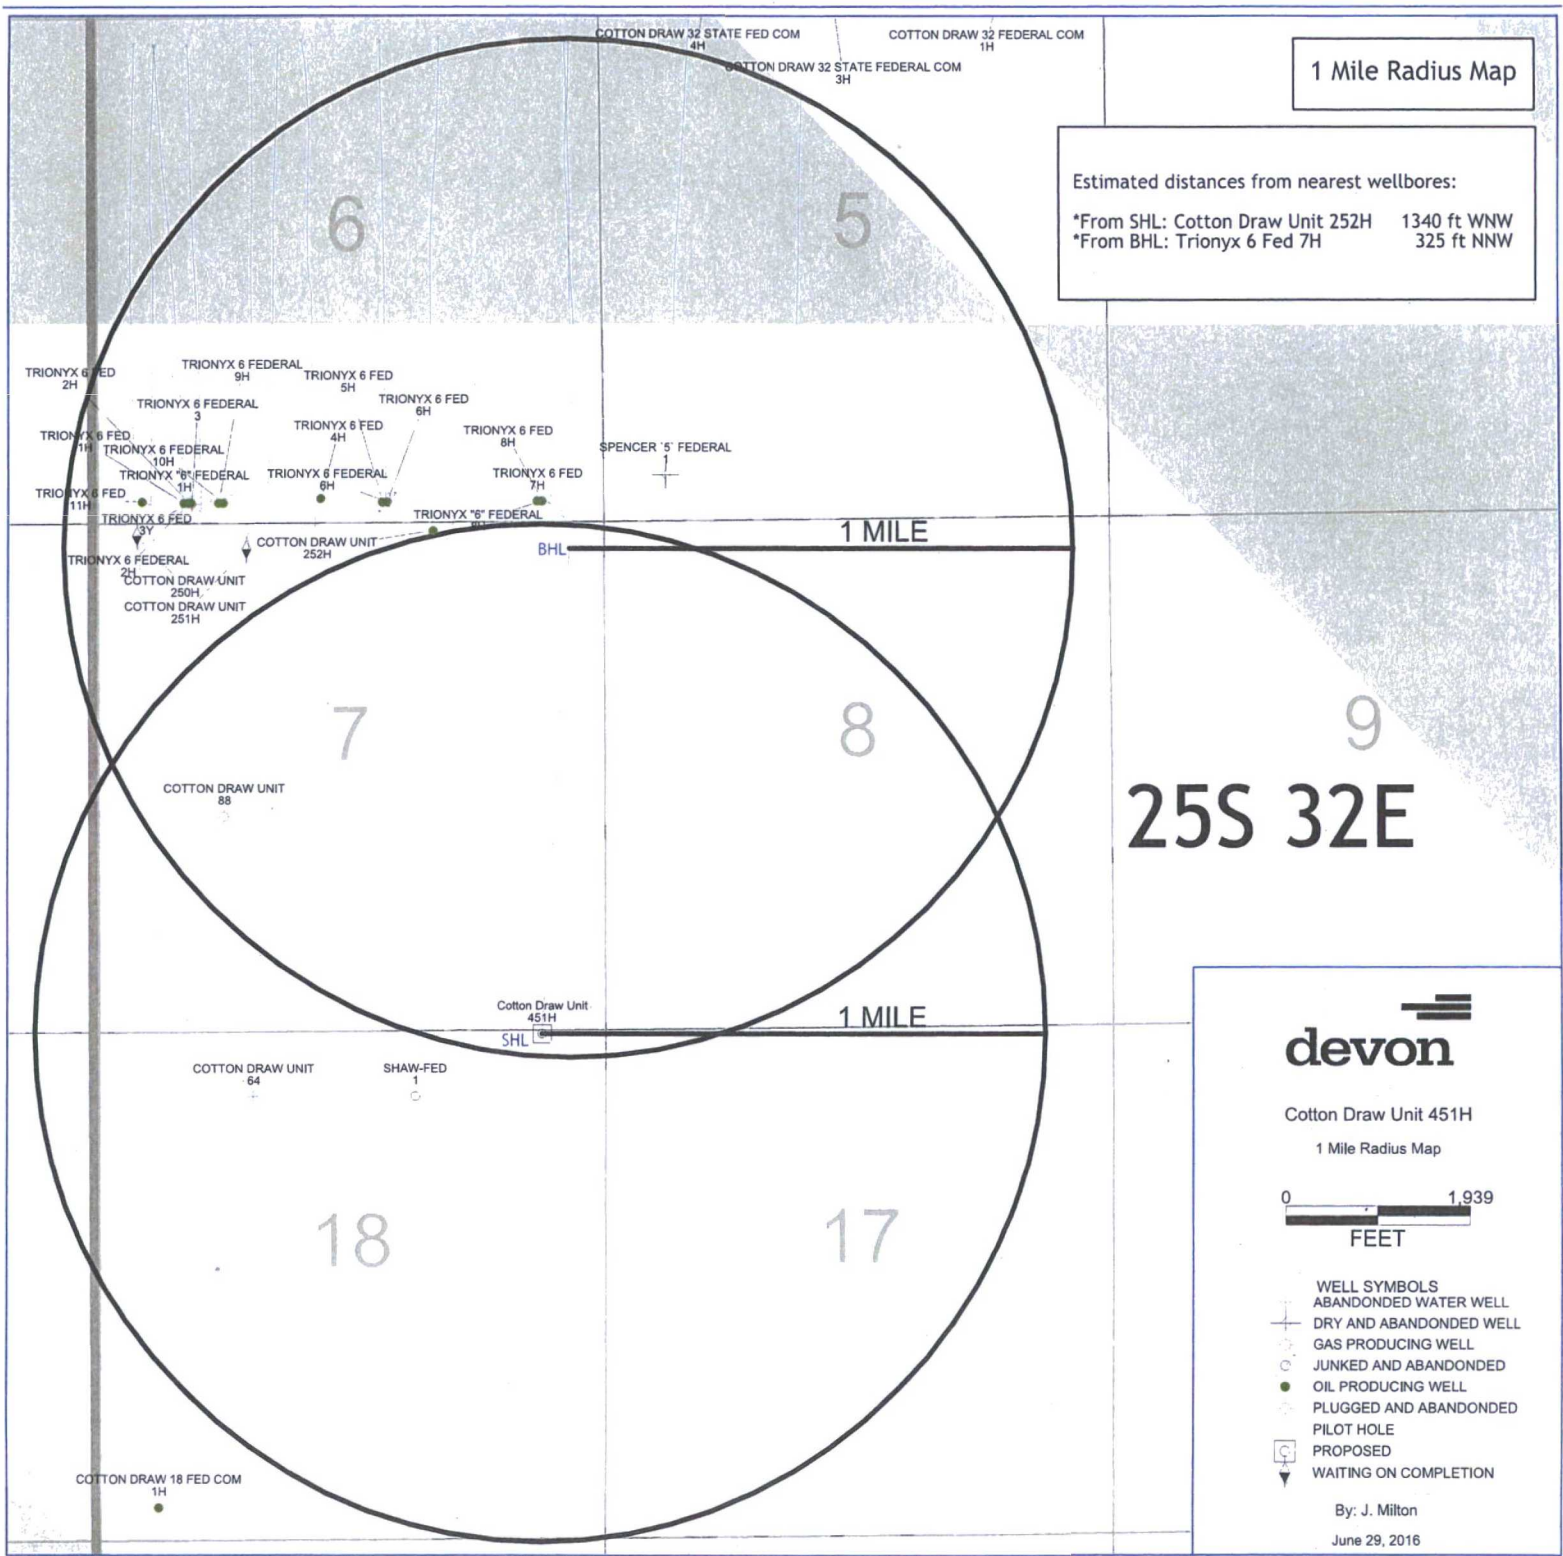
1 Mile Radius Map

Estimated distances from nearest wellbores:

*From SHL: Cotton Draw Unit 252H 1340 ft WNW
*From BHL: Trionyx 6 Fed 7H 325 ft NNW

COTTON DRAW 32 STATE FED COM 4H
COTTON DRAW 32 FEDERAL COM 1H
COTTON DRAW 32 STATE FEDERAL COM 3H

6
5

TRIONYX 6 FED 2H
TRIONYX 6 FEDERAL 9H
TRIONYX 6 FED 5H
TRIONYX 6 FEDERAL 3
TRIONYX 6 FED 6H
TRIONYX 6 FED 4H
TRIONYX 6 FED 8H
TRIONYX 6 FED 1H
TRIONYX 6 FEDERAL 10H
SPENCER '5' FEDERAL 1
TRIONYX "6" FEDERAL 1H
TRIONYX 6 FEDERAL 6H
TRIONYX 6 FED 7H
TRIONYX 6 FED 11H
TRIONYX 6 FED 3Y
TRIONYX "6" FEDERAL
COTTON DRAW UNIT 252H
1 MILE
BHL
TRIONYX 6 FEDERAL 2H
COTTON DRAW UNIT 250H
COTTON DRAW UNIT 251H

7
8
9
25S 32E

COTTON DRAW UNIT 88

Cotton Draw Unit 451H
SHL
1 MILE

COTTON DRAW UNIT 64
SHAW-FED 1

18
17

COTTON DRAW 18 FED COM 1H

devon
Cotton Draw Unit 451H
1 Mile Radius Map
0 1,939
FEET

WELL SYMBOLS
ABANDONDED WATER WELL
DRY AND ABANDONED WELL
GAS PRODUCING WELL
JUNKED AND ABANDONDED
OIL PRODUCING WELL
PLUGGED AND ABANDONDED
PILOT HOLE
PROPOSED
WAITING ON COMPLETION

By: J. Milton
June 29, 2016